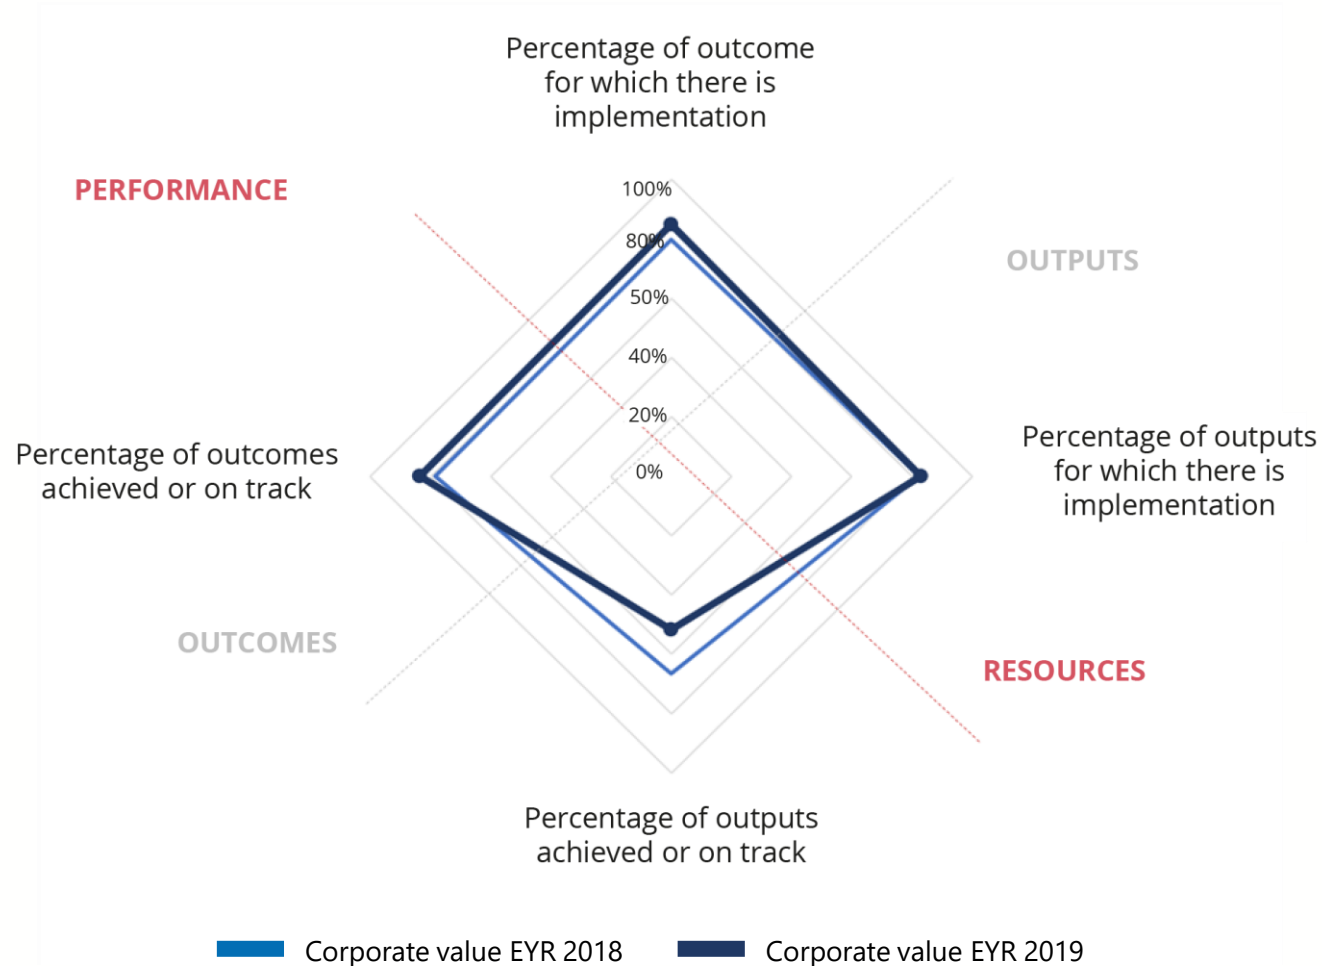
Percentage of outcome for which there is implementation

PERFORMANCE

100%
80%
50%
40%
20%
0%

OUTPUTS

Percentage of outputs for which there is implementation

Percentage of outcomes achieved or on track

OUTCOMES

RESOURCES

Percentage of outputs achieved or on track

Corporate value EYR 2018
Corporate value EYR 2019